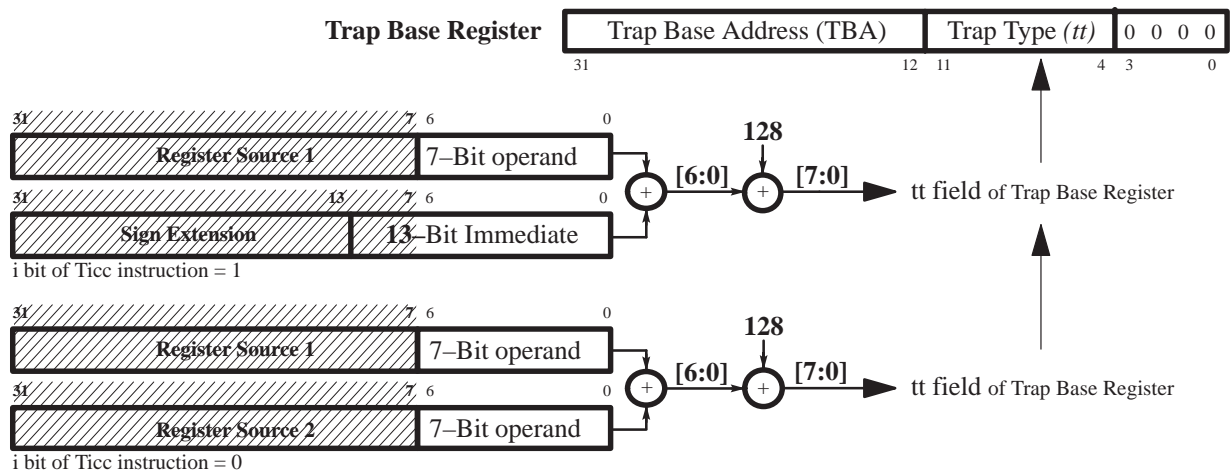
Trap Base Register

| Trap Base Address (TBA) | Trap Type *(tt)* | 0 0 0 0 |
|---|---|---|
| 31 12 | 11 4 | 3 0 |

31 7 6 0

Register Source 1 | 7–Bit operand

31 13 7 6 0

Sign Extension | 13–Bit Immediate

i bit of Ticc instruction = 1

+ [6:0] 128 + [7:0] tt field of Trap Base Register

31 7 6 0

Register Source 1 | 7–Bit operand

31 7 6 0

Register Source 2 | 7–Bit operand

i bit of Ticc instruction = 0

+ [6:0] 128 + [7:0] tt field of Trap Base Register